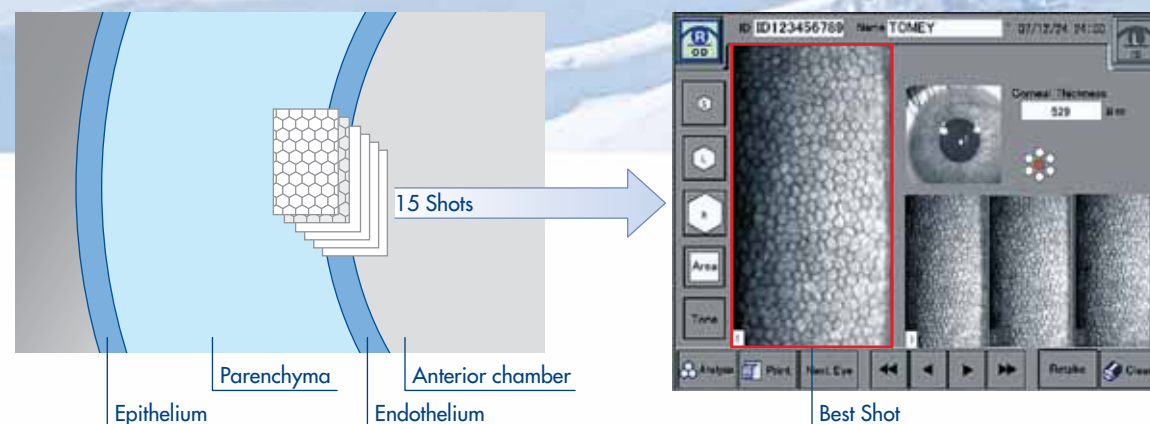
15 Shots

Parenchyma

Anterior chamber

Epithelium

Endothelium

R
OD

ID ID123456789 Name TOMEY 07/12/24 14:00

Corneal Thickness
529 µm

Area

Tone

Analysis

Print

Next Eye

Retake

Clear

Best Shot